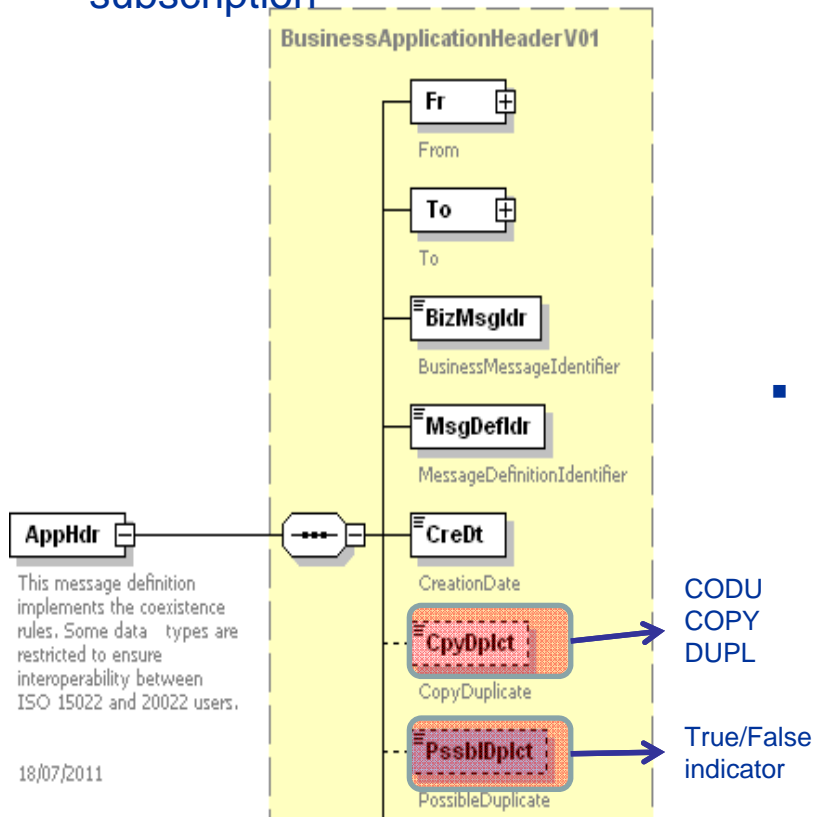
subscription

BusinessApplicationHeaderV01

Fr
From

To
To

BizMsgIdr
BusinessMessageIdentifier

MsgDefIdr
MessageDefinitionIdentifier

AppHdr

This message definition implements the coexistence rules. Some data types are restricted to ensure interoperability between ISO 15022 and 20022 users.

CreDt
CreationDate

CpyDplct
CopyDuplicate

CODU
COPY
DUPL

PssblDplct
PossibleDuplicate

True/False indicator

18/07/2011